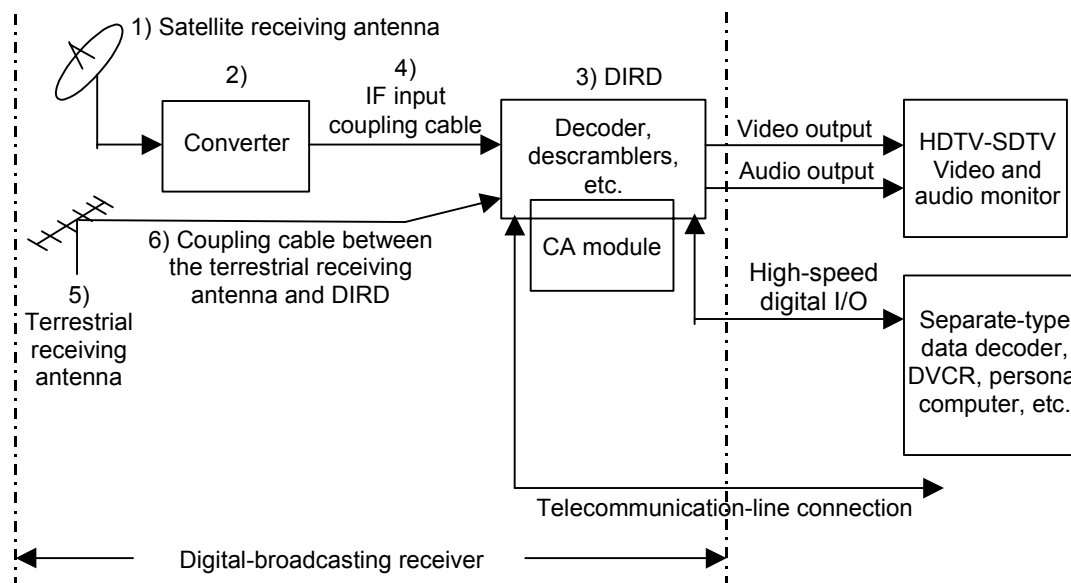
1) Satellite receiving antenna

2)

Converter

4) IF input coupling cable

3) DIRD

Decoder, descramblers, etc.

CA module

Video output

Audio output

HDTV-SDTV Video and audio monitor

6) Coupling cable between the terrestrial receiving antenna and DIRD

5) Terrestrial receiving antenna

High-speed digital I/O

Separate-type data decoder, DVCR, persona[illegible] computer, etc.

Telecommunication-line connection

Digital-broadcasting receiver